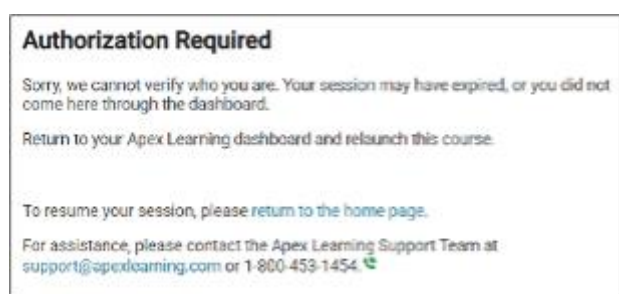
Authorization Required

Sorry, we cannot verify who you are. Your session may have expired, or you did not come here through the dashboard.

Return to your Apex Learning dashboard and relaunch this course.

To resume your session, please return to the home page.

For assistance, please contact the Apex Learning Support Team at support@apexlearning.com or 1-800-453-1454.